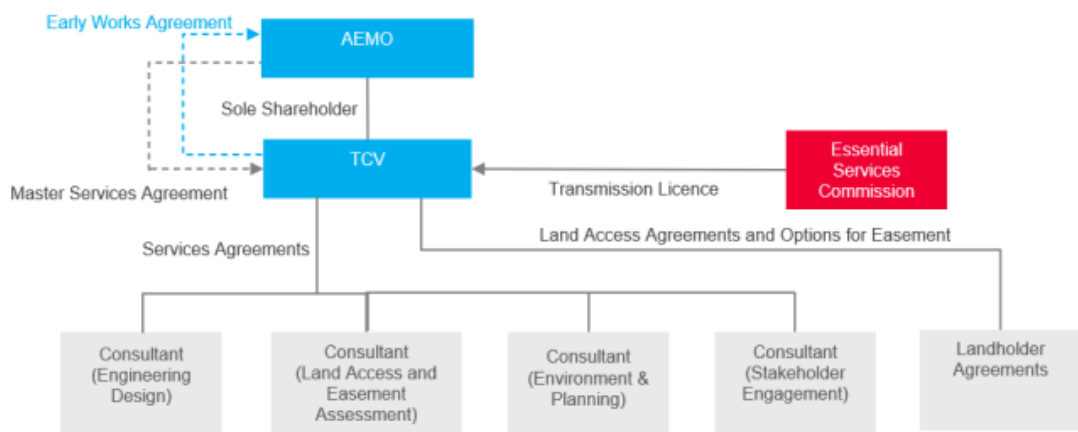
Early Works Agreement

AEMO

Sole Shareholder

TCV

Master Services Agreement

Transmission Licence

Essential Services Commission

Services Agreements

Land Access Agreements and Options for Easement

Consultant (Engineering Design)

Consultant (Land Access and Easement Assessment)

Consultant (Environment & Planning)

Consultant (Stakeholder Engagement)

Landholder Agreements